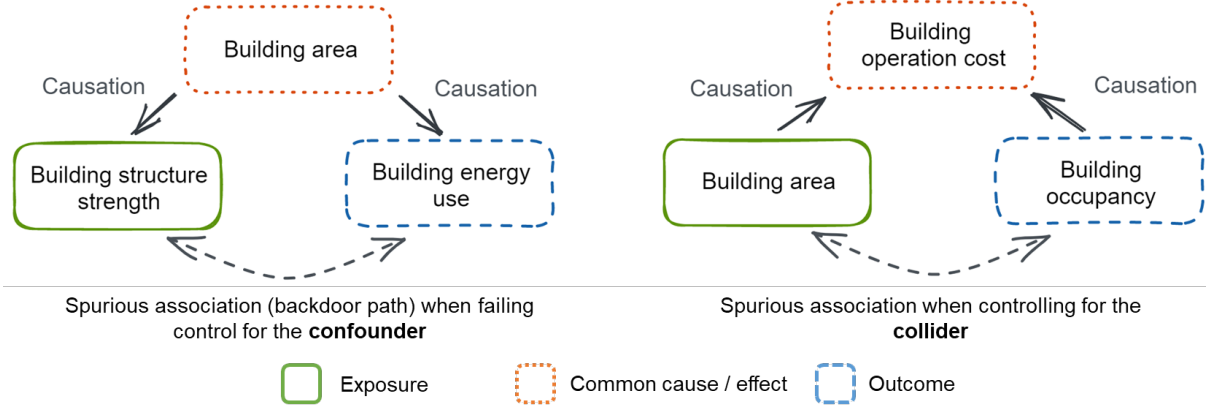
Building area

Causation

Causation

Building structure strength

Building energy use

Spurious association (backdoor path) when failing control for the **confounder**

Building operation cost

Causation

Causation

Building area

Building occupancy

Spurious association when controlling for the **collider**

Exposure

Common cause / effect

Outcome